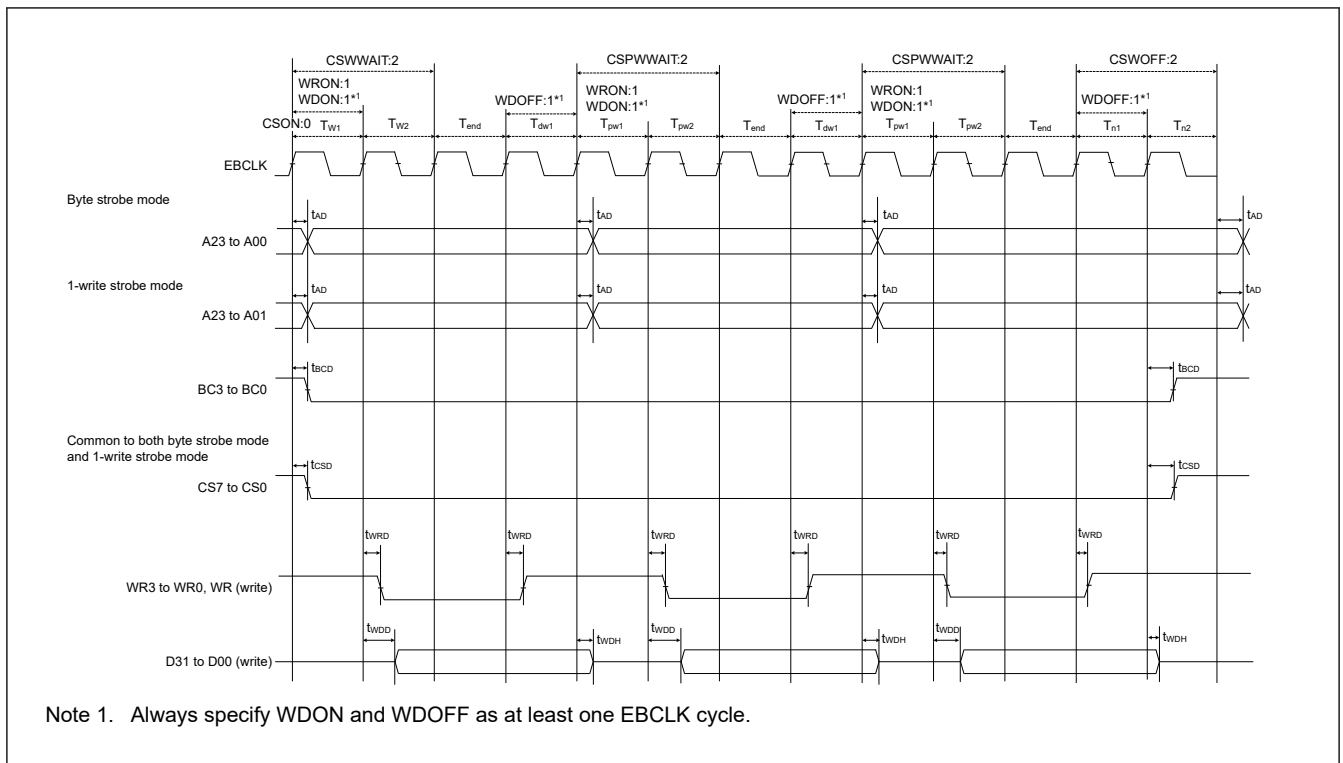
CSWWAIT:2
CSPWWAIT:2
CSPWWAIT:2
CSWOFF:2
WRON:1
WDON:1*1
WDOFF:1*1
WRON:1
WDON:1*1
WDOFF:1*1
WRON:1
WDON:1*1
WDOFF:1*1
CSON:0 $T_{W1}$ $T_{W2}$ $T_{end}$ $T_{dw1}$ $T_{pw1}$ $T_{pw2}$ $T_{end}$ $T_{dw1}$ $T_{pw1}$ $T_{pw2}$ $T_{end}$ $T_{n1}$ $T_{n2}$

EBCLK

Byte strobe mode
$t_{AD}$ $t_{AD}$ $t_{AD}$ $t_{AD}$
A23 to A00

1-write strobe mode
$t_{AD}$ $t_{AD}$ $t_{AD}$ $t_{AD}$
A23 to A01

$t_{BCD}$ $t_{BCD}$
BC3 to BC0

Common to both byte strobe mode and 1-write strobe mode
$t_{CSD}$ $t_{CSD}$
CS7 to CS0

$t_{WRD}$ $t_{WRD}$ $t_{WRD}$ $t_{WRD}$ $t_{WRD}$ $t_{WRD}$
WR3 to WR0, WR (write)

$t_{WDD}$ $t_{WDH}$ $t_{WDD}$ $t_{WDH}$ $t_{WDD}$ $t_{WDH}$
D31 to D00 (write)

Note 1. Always specify WDON and WDOFF as at least one EBCLK cycle.